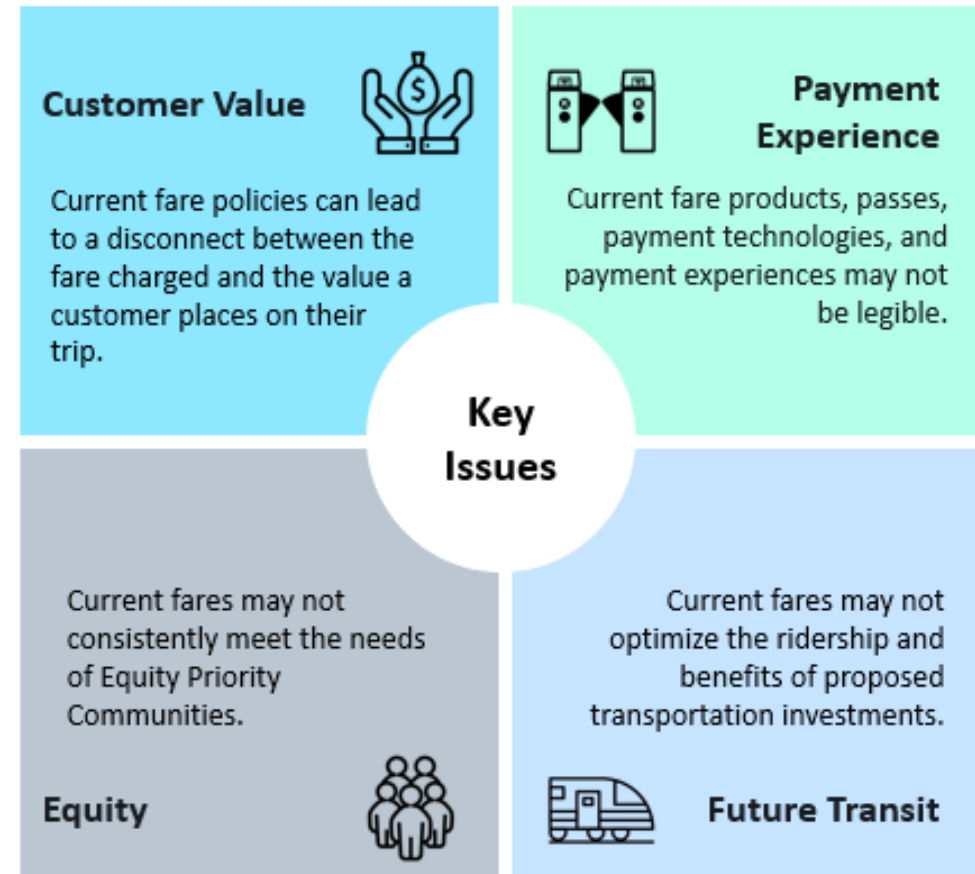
Customer Value

Current fare policies can lead to a disconnect between the fare charged and the value a customer places on their trip.

Payment Experience

Current fare products, passes, payment technologies, and payment experiences may not be legible.

Key Issues

Current fares may not consistently meet the needs of Equity Priority Communities.

Equity

Current fares may not optimize the ridership and benefits of proposed transportation investments.

Future Transit